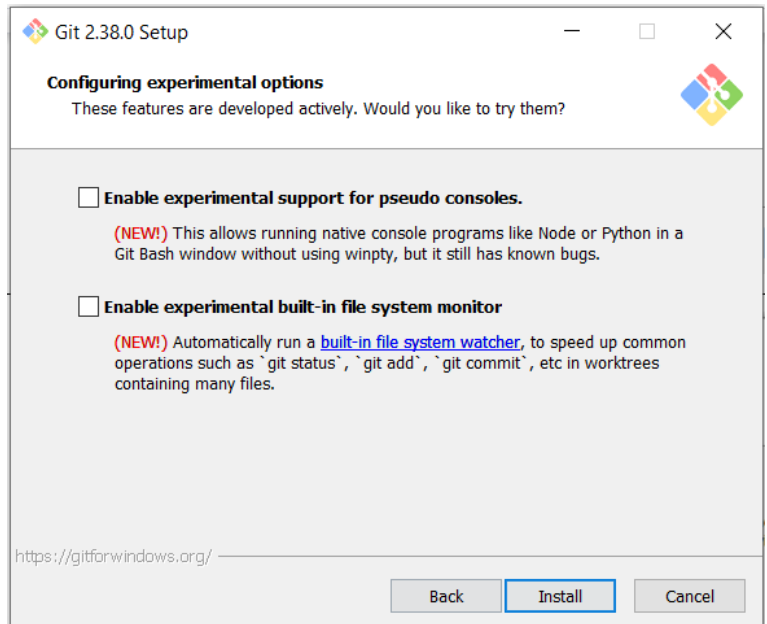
Git 2.38.0 Setup

Configuring experimental options
These features are developed actively. Would you like to try them?

Enable experimental support for pseudo consoles.

(NEW!) This allows running native console programs like Node or Python in a Git Bash window without using winpty, but it still has known bugs.

Enable experimental built-in file system monitor

(NEW!) Automatically run a built-in file system watcher, to speed up common operations such as `git status`, `git add`, `git commit`, etc in worktrees containing many files.

https://gitforwindows.org/

Back Install Cancel